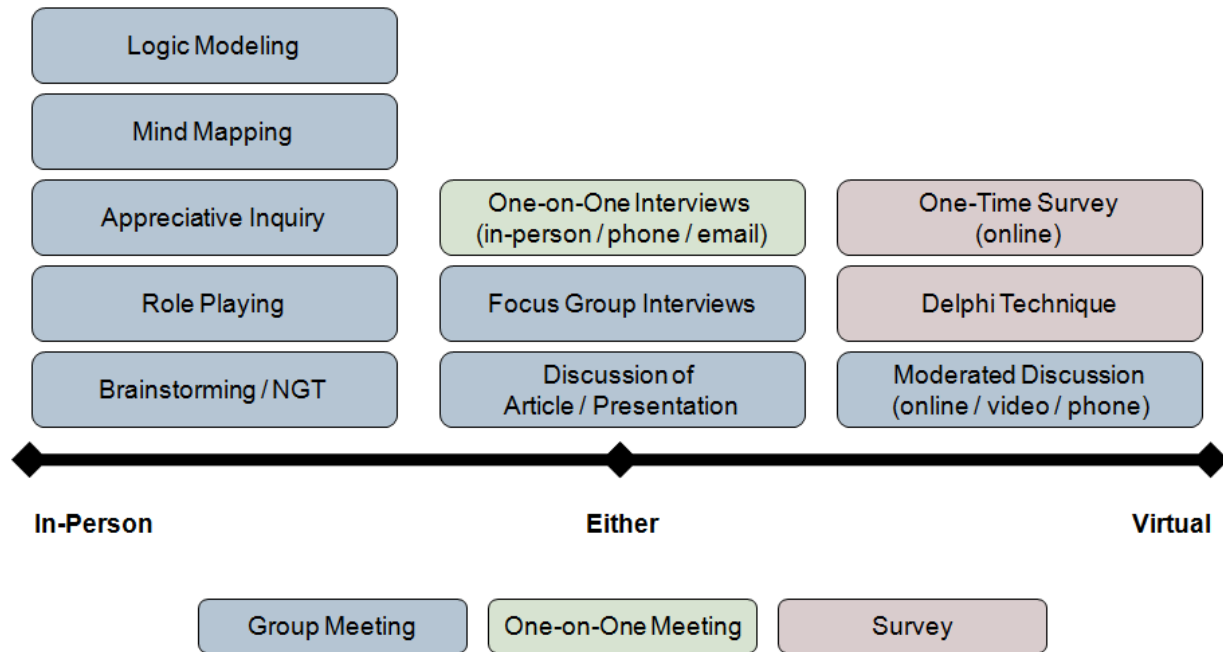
Logic Modeling

Mind Mapping

Appreciative Inquiry

Role Playing

Brainstorming / NGT

One-on-One Interviews (in-person / phone / email)

Focus Group Interviews

Discussion of Article / Presentation

One-Time Survey (online)

Delphi Technique

Moderated Discussion (online / video / phone)

In-Person

Either

Virtual

Group Meeting

One-on-One Meeting

Survey